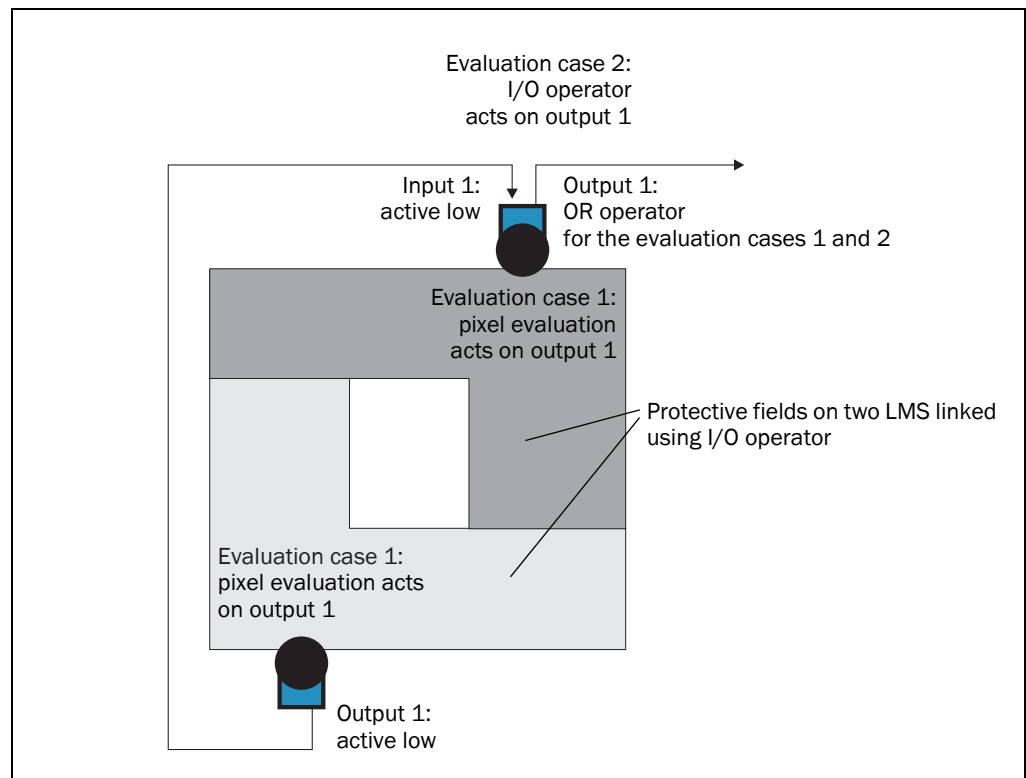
Evaluation case 2:
I/O operator
acts on output 1

Input 1:
active low

Output 1:
OR operator
for the evaluation cases 1 and 2

Evaluation case 1:
pixel evaluation
acts on output 1

Protective fields on two LMS linked using I/O operator

Evaluation case 1:
pixel evaluation acts on output 1

Output 1:
active low